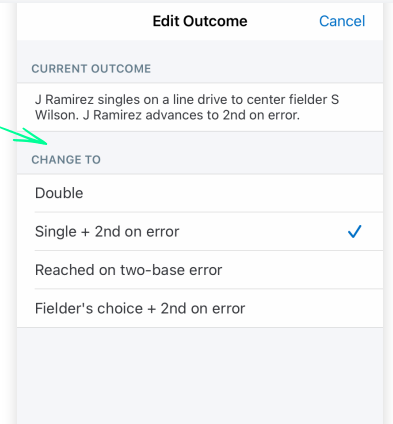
Edit Outcome

Cancel

CURRENT OUTCOME

J Ramirez singles on a line drive to center fielder S Wilson. J Ramirez advances to 2nd on error.

CHANGE TO

Double

Single + 2nd on error

Reached on two-base error

Fielder's choice + 2nd on error